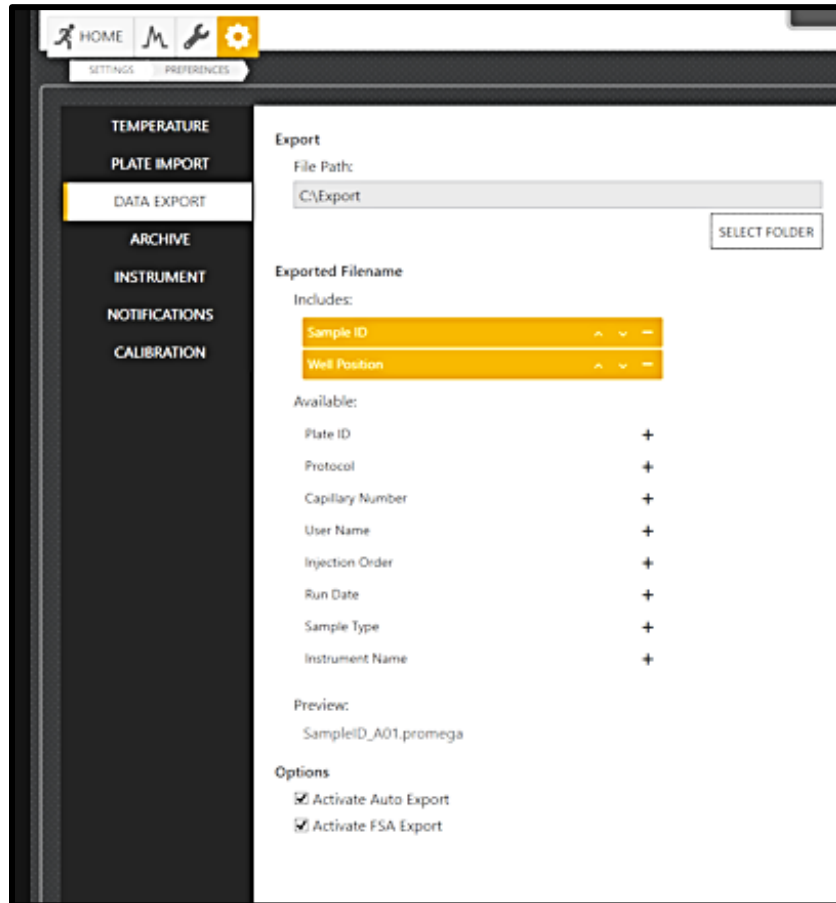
HOME

SETTINGS PREFERENCES

TEMPERATURE
PLATE IMPORT
DATA EXPORT
ARCHIVE
INSTRUMENT
NOTIFICATIONS
CALIBRATION

Export
File Path:
C:\Export
SELECT FOLDER

Exported Filename
Includes:
Sample ID
Well Position

Available:
Plate ID +
Protocol +
Capillary Number +
User Name +
Injection Order +
Run Date +
Sample Type +
Instrument Name +

Preview:
SampleID_A01.promega

Options
☑ Activate Auto Export
☑ Activate FSA Export